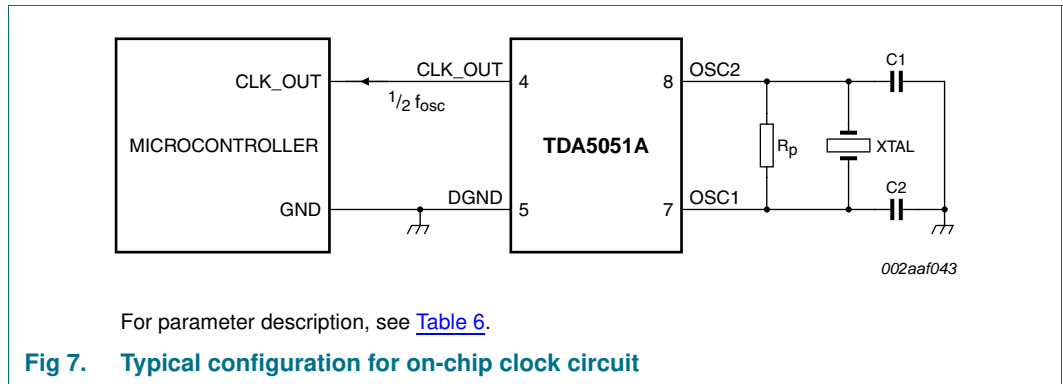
MICROCONTROLLER

CLK_OUT

GND

CLK_OUT

$^1/_2$ $f_{osc}$

DGND

4

5

TDA5051A

8

7

OSC2

OSC1

$R_p$

C1

XTAL

C2

002aaf043

For parameter description, see Table 6.

Fig 7. Typical configuration for on-chip clock circuit